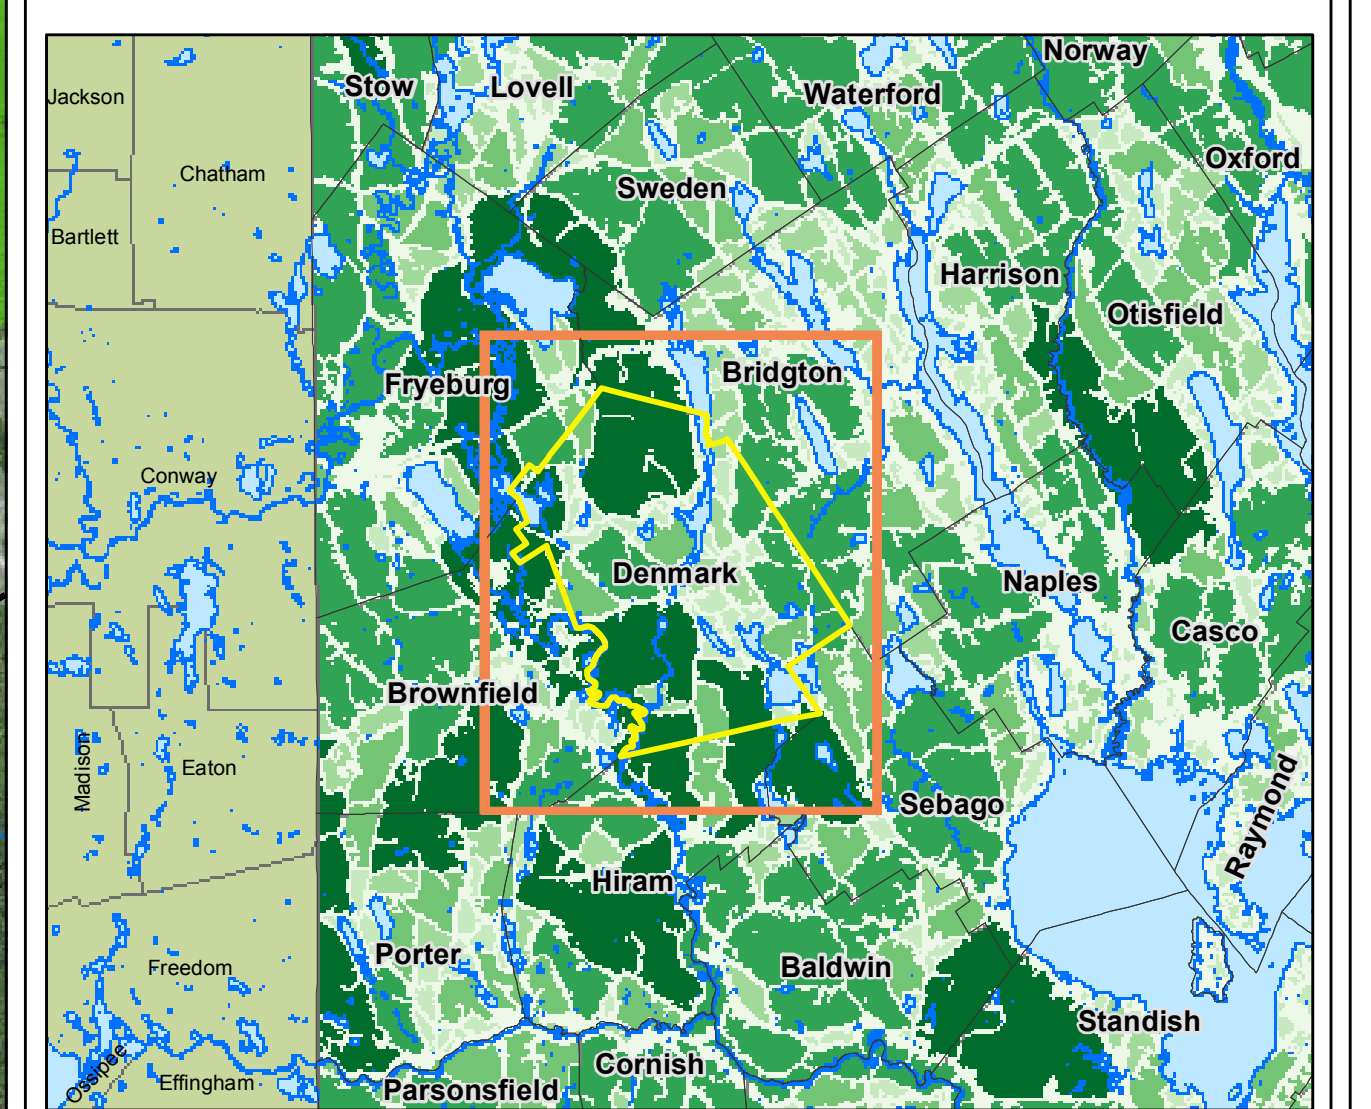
Jackson
Stow
Lovell
Waterford
Norway
Chatham
Sweden
Oxford
Bartlett
Harrison
Otisfield
Fryeburg
Bridgton
Conway
Denmark
Naples
Casco
Brownfield
Madison
Eaton
Sebago
Raymond
Hiram
Porter
Baldwin
Freedom
Standish
Ossipee
Effingham
Cornish
Parsonsfield